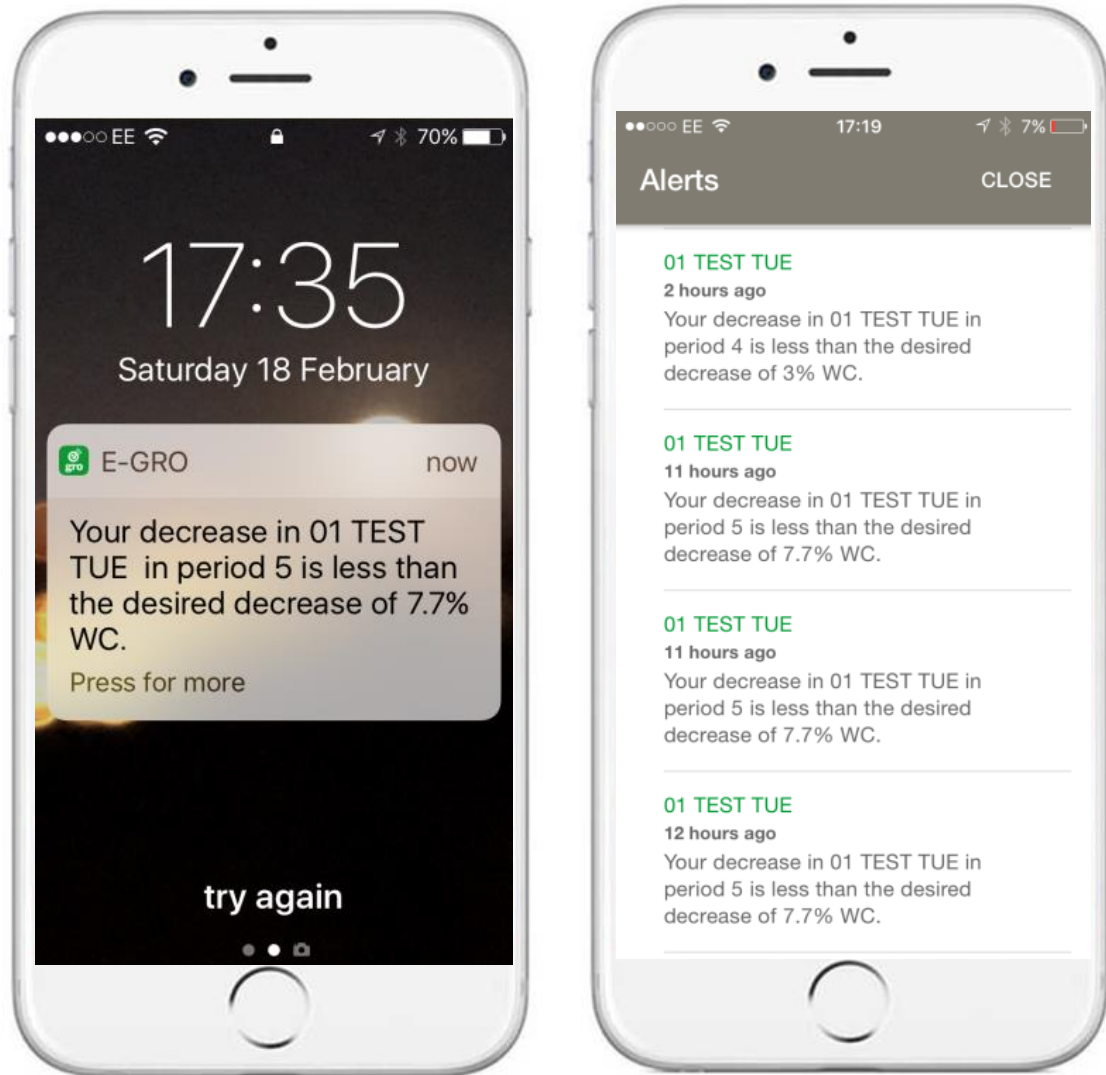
●●●○○ EE 70%

17:35

Saturday 18 February

gro E-GRO now

Your decrease in 01 TEST TUE in period 5 is less than the desired decrease of 7.7% WC.

Press for more

try again

●●○○○ EE 17:19 7%

Alerts CLOSE

01 TEST TUE
2 hours ago
Your decrease in 01 TEST TUE in period 4 is less than the desired decrease of 3% WC.

01 TEST TUE
11 hours ago
Your decrease in 01 TEST TUE in period 5 is less than the desired decrease of 7.7% WC.

01 TEST TUE
11 hours ago
Your decrease in 01 TEST TUE in period 5 is less than the desired decrease of 7.7% WC.

01 TEST TUE
12 hours ago
Your decrease in 01 TEST TUE in period 5 is less than the desired decrease of 7.7% WC.